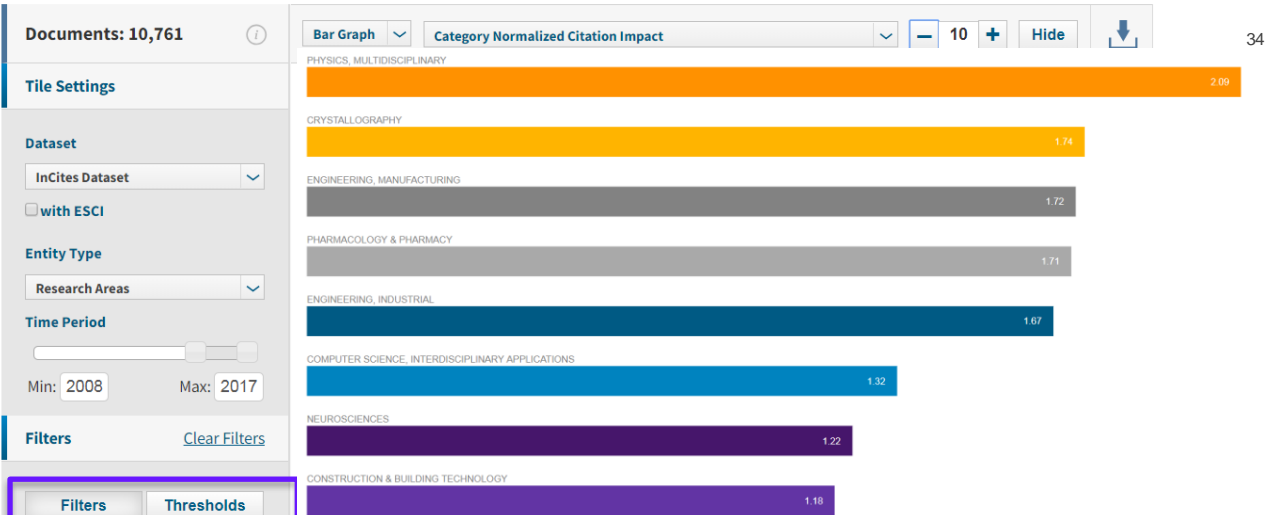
Documents: 10,761

Tile Settings

Dataset

InCites Dataset

with ESCI

Entity Type

Research Areas

Time Period

Min: 2008

Max: 2017

Filters

Clear Filters

Filters

Thresholds

Bar Graph

Category Normalized Citation Impact

10

Hide

34

PHYSICS, MULTIDISCIPLINARY

2.09

CRYSTALLOGRAPHY

1.74

ENGINEERING, MANUFACTURING

1.72

PHARMACOLOGY & PHARMACY

1.71

ENGINEERING, INDUSTRIAL

1.67

COMPUTER SCIENCE, INTERDISCIPLINARY APPLICATIONS

1.32

NEUROSCIENCES

1.22

CONSTRUCTION & BUILDING TECHNOLOGY

1.18